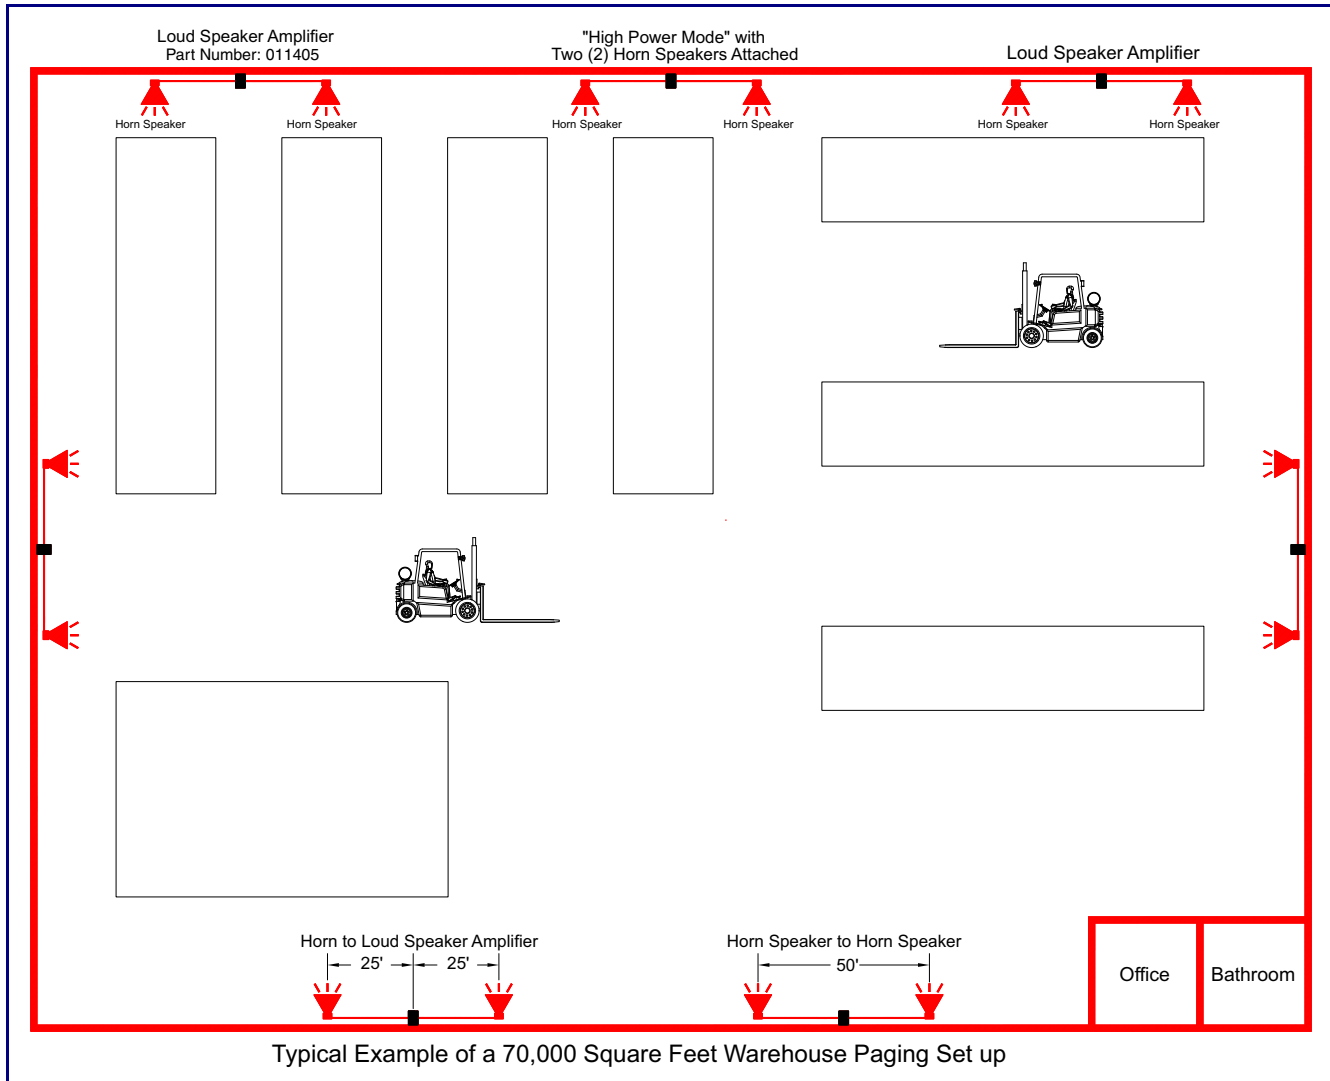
Loud Speaker Amplifier
Part Number: 011405

"High Power Mode" with
Two (2) Horn Speakers Attached

Loud Speaker Amplifier

Horn Speaker
Horn Speaker
Horn Speaker
Horn Speaker
Horn Speaker
Horn Speaker

Horn to Loud Speaker Amplifier
25'
25'

Horn Speaker to Horn Speaker
50'

Office
Bathroom

Typical Example of a 70,000 Square Feet Warehouse Paging Set up